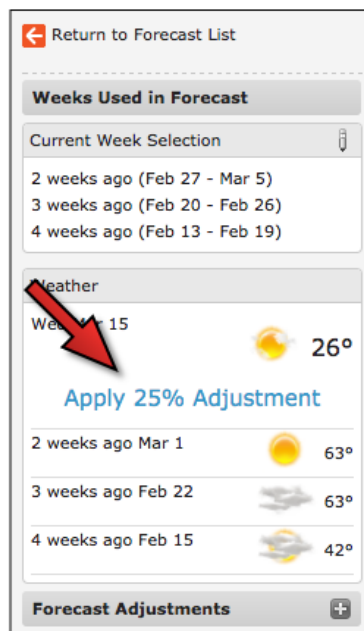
Return to Forecast List

Weeks Used in Forecast

Current Week Selection

2 weeks ago (Feb 27 - Mar 5)
3 weeks ago (Feb 20 - Feb 26)
4 weeks ago (Feb 13 - Feb 19)

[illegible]eather

We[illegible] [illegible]r 15

26°

Apply 25% Adjustment

2 weeks ago Mar 1 63°

3 weeks ago Feb 22 63°

4 weeks ago Feb 15 42°

Forecast Adjustments